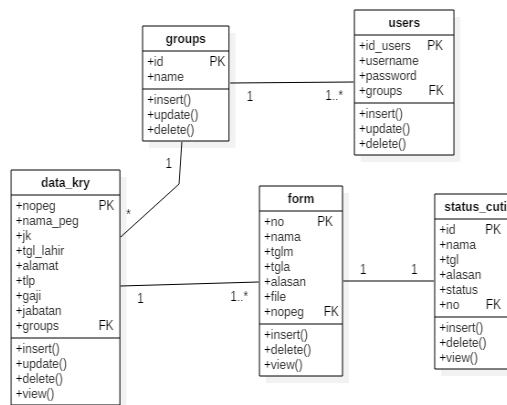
groups
+id PK
+name
+insert()
+update()
+delete()

users
+id_users PK
+username
+password
+groups FK
+insert()
+update()
+delete()

1
1..*

1
*

data_kry
+nopeg PK
+nama_peg
+jk
+tgl_lahir
+alamat
+tlp
+gaji
+jabatan
+groups FK
+insert()
+update()
+delete()
+view()

1
1..*

form
+no PK
+nama
+tglm
+tgla
+alasan
+file
+nopeg FK
+insert()
+delete()
+view()

1
1

status_cuti
+id PK
+nama
+tgl
+alasan
+status
+no FK
+insert()
+delete()
+view()